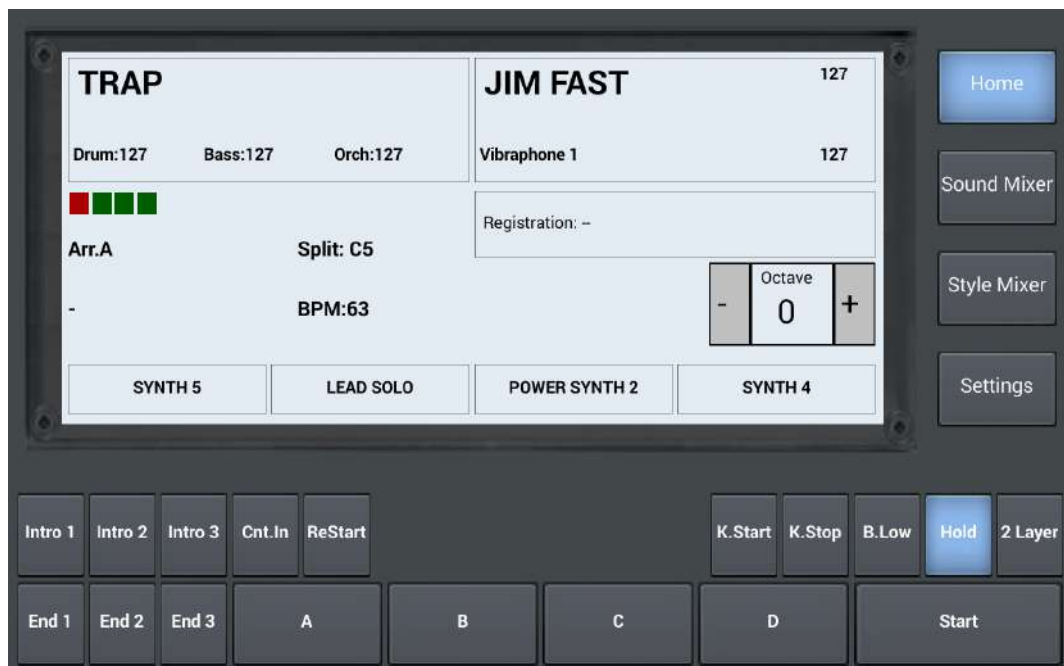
TRAP

Drum:127 Bass:127 Orch:127

JIM FAST 127

Vibraphone 1 127

Registration: --

Arr.A

Split: C5

-

BPM:63

- Octave 0 +

SYNTH 5 | LEAD SOLO | POWER SYNTH 2 | SYNTH 4

Home

Sound Mixer

Style Mixer

Settings

Intro 1 Intro 2 Intro 3 Cnt.In ReStart

K.Start K.Stop B.Low Hold 2 Layer

End 1 End 2 End 3 A B C D Start